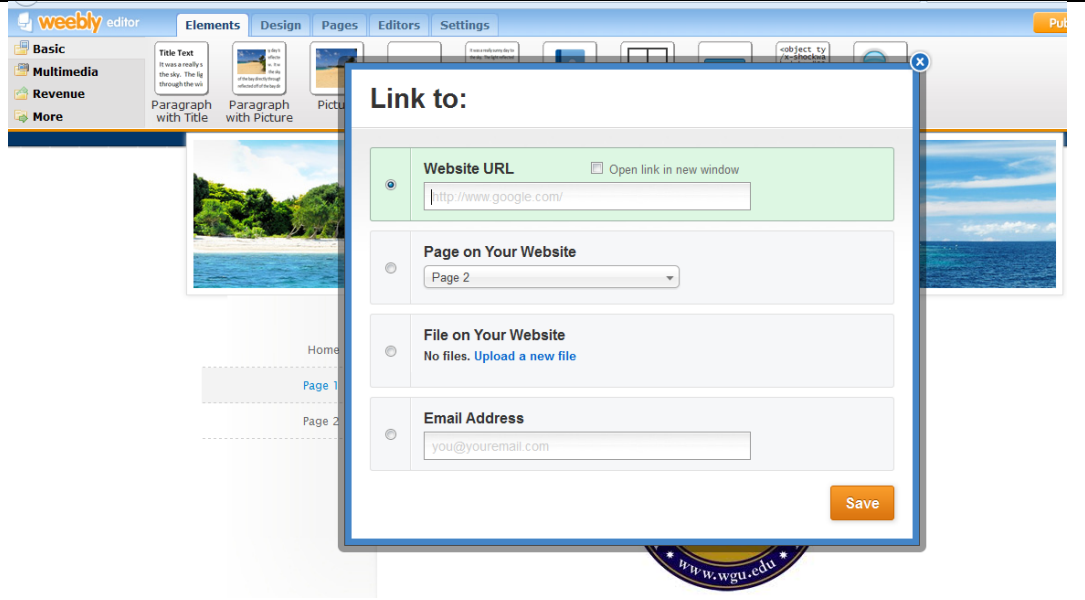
weebly editor

Elements Design Pages Editors Settings

Pub

Basic
Multimedia
Revenue
More

Title Text
It was a really s the sky. The fig through the wi
Paragraph with Title

Paragraph with Picture

Pictu

<object ty x-shockwa

Link to:

Website URL
Open link in new window
http://www.google.com/

Page on Your Website
Page 2

File on Your Website
No files. Upload a new file

Email Address
you@youremail.com

Save

Home
Page 1
Page 2

www.wgu.edu